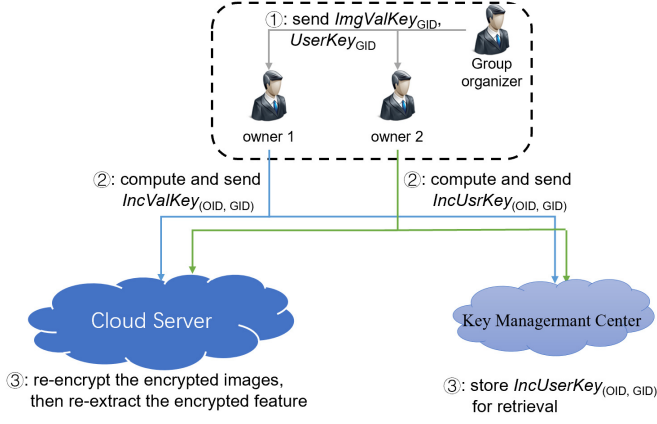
①: send $ImgValKey_{\text{GID}}$, $UserKey_{\text{GID}}$

Group organizer

owner 1

owner 2

②: compute and send $IncValKey_{(\text{OID, GID})}$

②: compute and send $IncUsrKey_{(\text{OID, GID})}$

Cloud Server

Key Managermant Center

③: re-encrypt the encrypted images, then re-extract the encrypted feature

③: store $IncUserKey_{(\text{OID, GID})}$ for retrieval